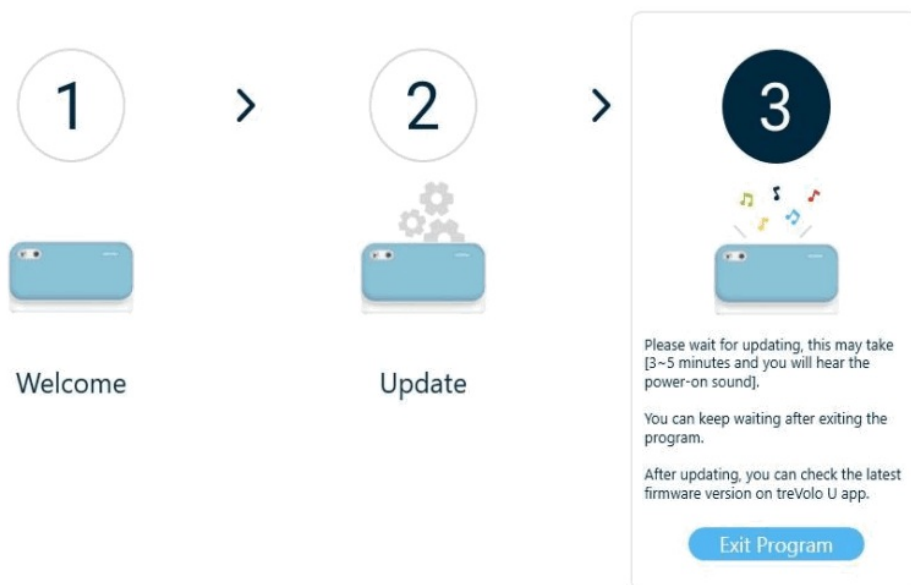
1

>

2

>

3

Welcome

Update

Please wait for updating, this may take [3~5 minutes and you will hear the power-on sound].

You can keep waiting after exiting the program.

After updating, you can check the latest firmware version on treVolo U app.

Exit Program